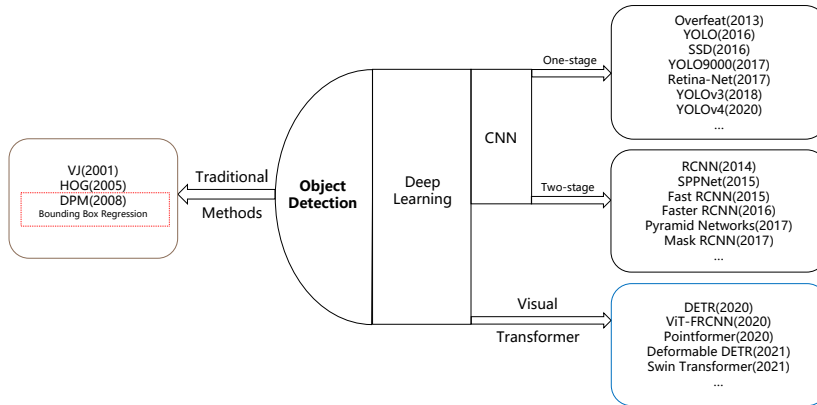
VJ(2001)
HOG(2005)
DPM(2008)
Bounding Box Regression

Traditional
Methods

Object Detection

Deep Learning

CNN

One-stage

Overfeat(2013)
YOLO(2016)
SSD(2016)
YOLO9000(2017)
Retina-Net(2017)
YOLOv3(2018)
YOLOv4(2020)
...

Two-stage

RCNN(2014)
SPPNet(2015)
Fast RCNN(2015)
Faster RCNN(2016)
Pyramid Networks(2017)
Mask RCNN(2017)
...

Visual
Transformer

DETR(2020)
ViT-FRCNN(2020)
Pointformer(2020)
Deformable DETR(2021)
Swin Transformer(2021)
...